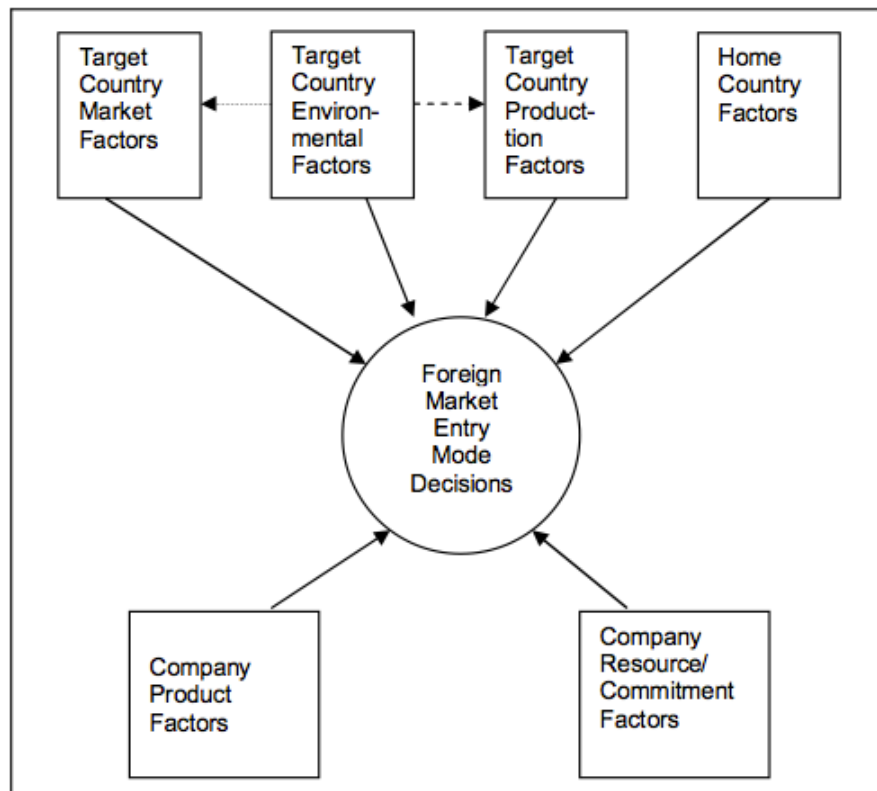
Target Country Market Factors

Target Country Environmental Factors

Target Country Production Factors

Home Country Factors

Foreign Market Entry Mode Decisions

Company Product Factors

Company Resource/ Commitment Factors